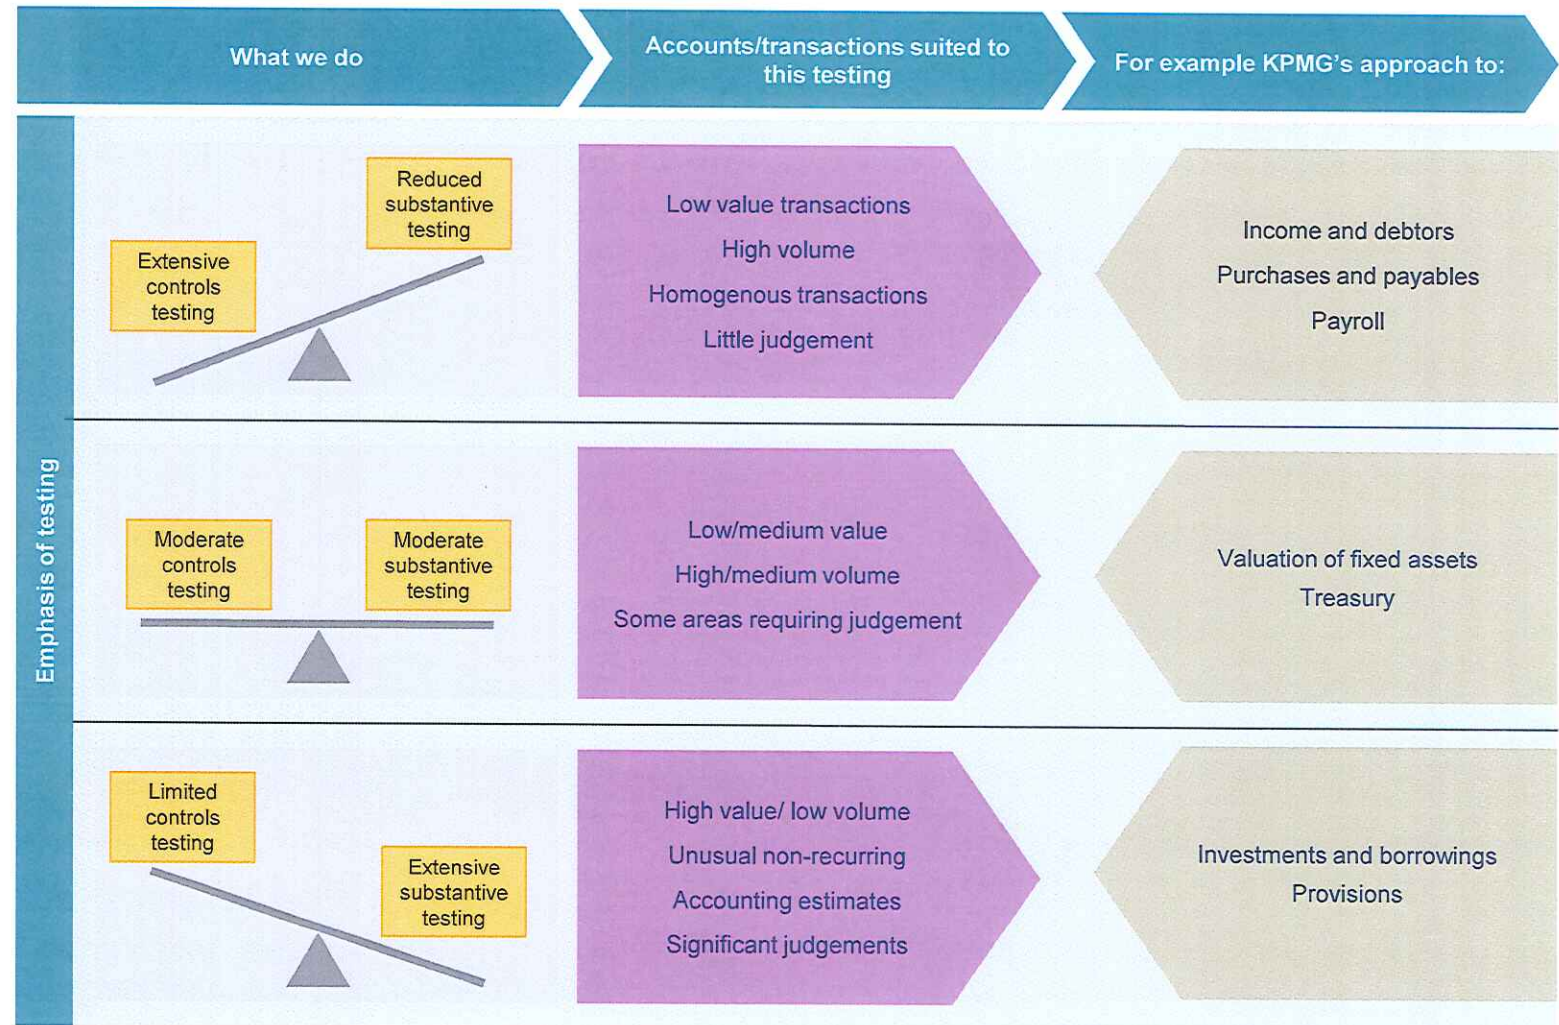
What we do

Accounts/transactions suited to this testing

For example KPMG's approach to:

Emphasis of testing

Extensive controls testing

Reduced substantive testing

Low value transactions

High volume

Homogenous transactions

Little judgement

Income and debtors

Purchases and payables

Payroll

Moderate controls testing

Moderate substantive testing

Low/medium value

High/medium volume

Some areas requiring judgement

Valuation of fixed assets

Treasury

Limited controls testing

Extensive substantive testing

High value/ low volume

Unusual non-recurring

Accounting estimates

Significant judgements

Investments and borrowings

Provisions